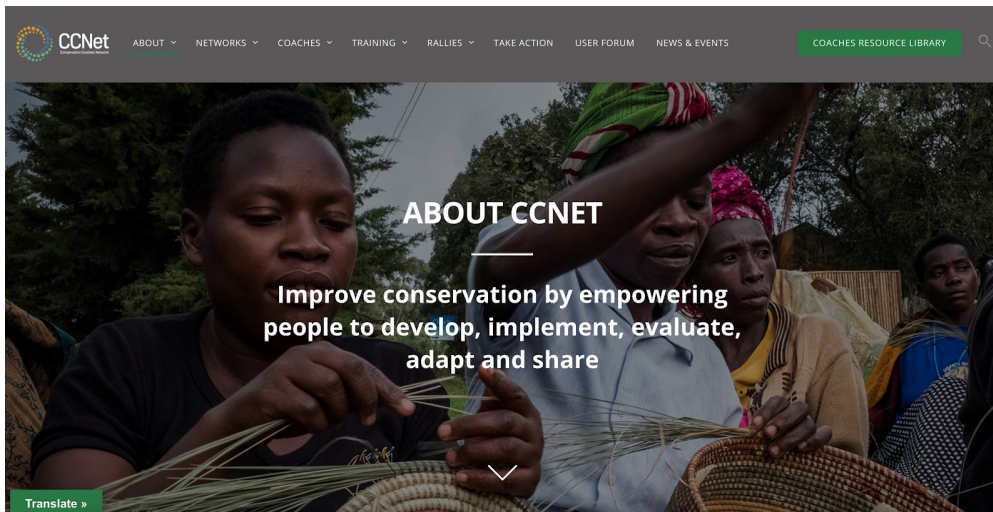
CCNet
Conservation Coaches Network

ABOUT NETWORKS COACHES TRAINING RALLIES TAKE ACTION USER FORUM NEWS & EVENTS

COACHES RESOURCE LIBRARY

ABOUT CCNET

Improve conservation by empowering people to develop, implement, evaluate, adapt and share

Translate »